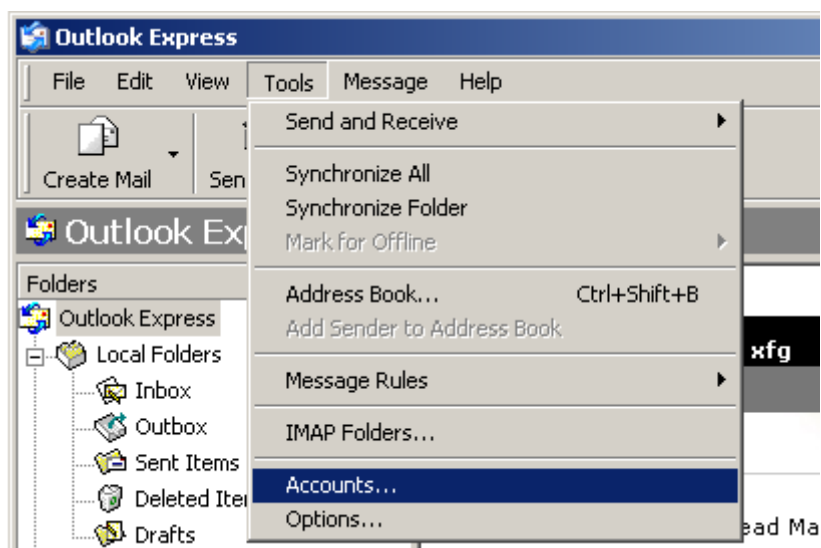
Outlook Express

File Edit View Tools Message Help

Create Mail Sen

Outlook Exp

Folders

Outlook Express

Local Folders

Inbox

Outbox

Sent Items

Deleted Iter

Drafts

Send and Receive

Synchronize All

Synchronize Folder

Mark for Offline

Address Book... Ctrl+Shift+B

Add Sender to Address Book

Message Rules

IMAP Folders...

Accounts...

Options...

xfg

ead Ma